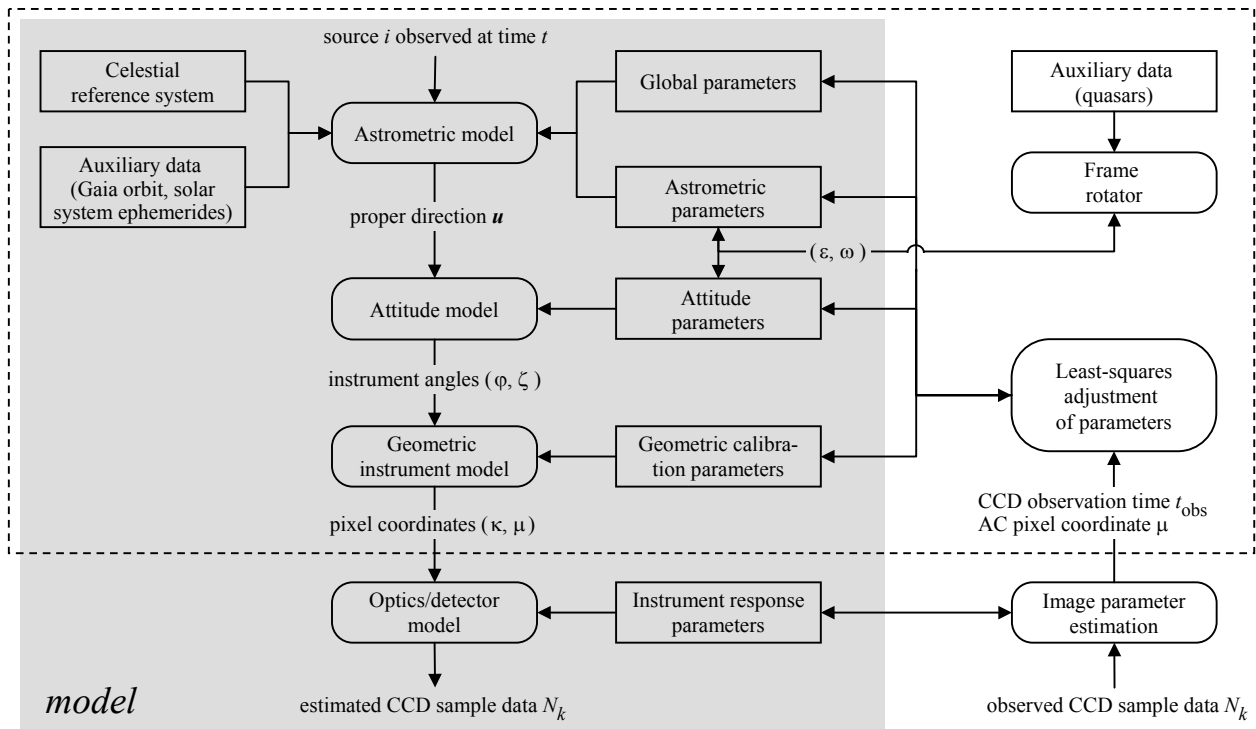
source $i$ observed at time $t$

Celestial reference system

Auxiliary data (Gaia orbit, solar system ephemerides)

Astrometric model

Global parameters

Astrometric parameters

Auxiliary data (quasars)

Frame rotator

proper direction $\boldsymbol{u}$

$(\varepsilon, \omega)$

Attitude model

Attitude parameters

instrument angles $(\varphi, \zeta)$

Least-squares adjustment of parameters

Geometric instrument model

Geometric calibration parameters

pixel coordinates $(\kappa, \mu)$

CCD observation time $t_{\text{obs}}$
AC pixel coordinate $\mu$

Optics/detector model

Instrument response parameters

Image parameter estimation

model

estimated CCD sample data $N_k$

observed CCD sample data $N_k$